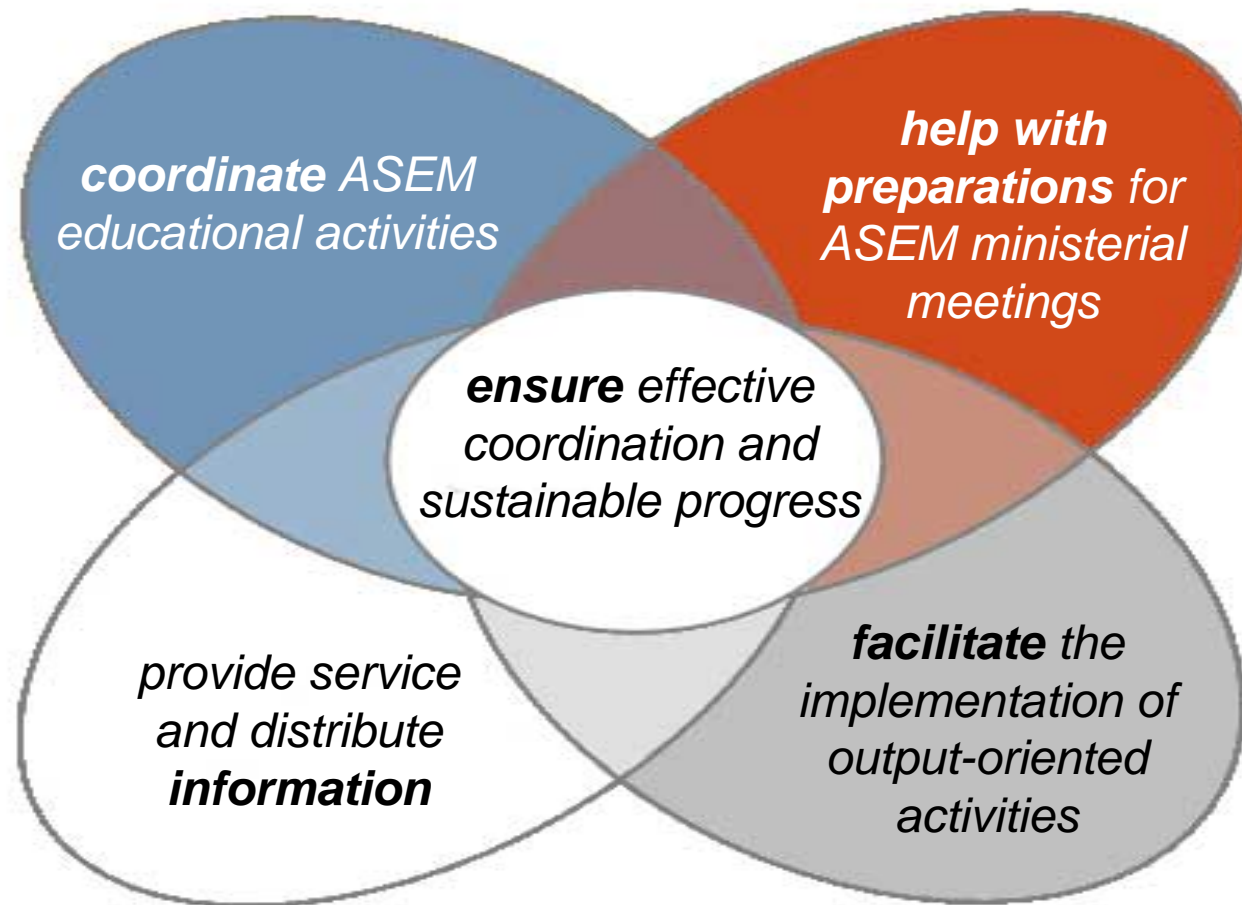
coordinate ASEM educational activities

help with preparations for ASEM ministerial meetings

ensure effective coordination and sustainable progress

provide service and distribute information

facilitate the implementation of output-oriented activities